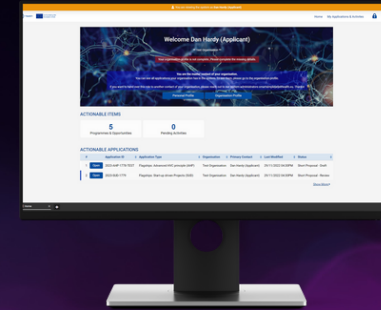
You are viewing this website as Dan Hardy (Applicant)

Home My Applications & Activities

Welcome Dan Hardy (Applicant)

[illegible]

Your organisation profile is not complete. Please complete the missing details.

My are the named contact of your organisation

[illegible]

Personal Profile Organisation Profile

ACTIONABLE ITEMS

5
Programmes & Opportunities

0
Pending Activities

ACTIONABLE APPLICATIONS

| | Application ID | Application Type | Organisation | Primary Contact | Last Modified | Status |
|---|---|---|---|---|---|---|
| | Open | 2023-AHP-77797637 | Flagships: Advanced Hub projects (AHP) | Test Organisation | Dan Hardy (Applicant) | 05/11/2022 04:00PM | Draft Proposal - Draft |
| | Open | 2023-SAP-7779 | Flagships: Start-up Grants Projects (SGS) | Test Organisation | Dan Hardy (Applicant) | 05/11/2022 04:00PM | Short Proposal - Review |

Show More